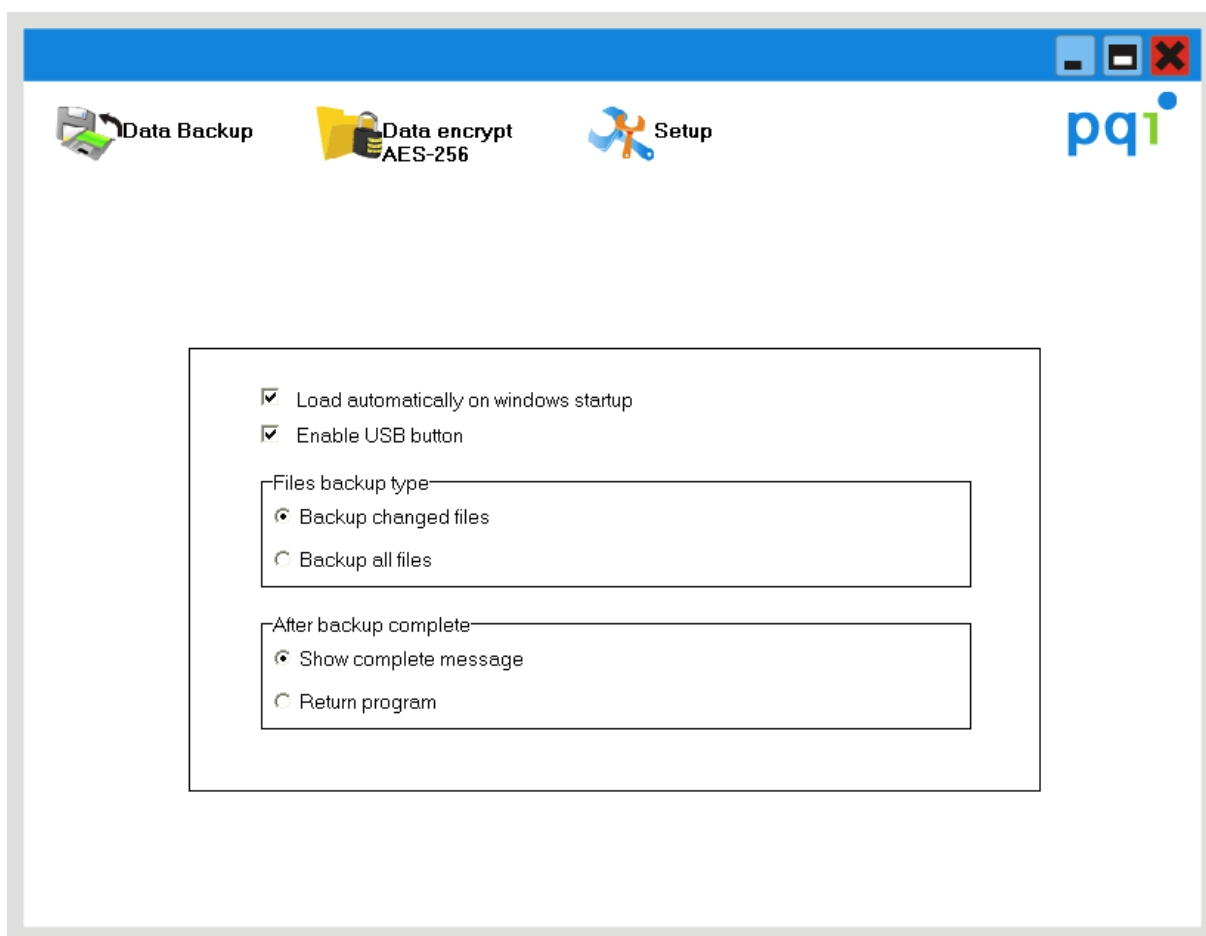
Data Backup

Data encrypt
AES-256

Setup

pqi

Load automatically on windows startup

Enable USB button

Files backup type

Backup changed files

Backup all files

After backup complete

Show complete message

Return program